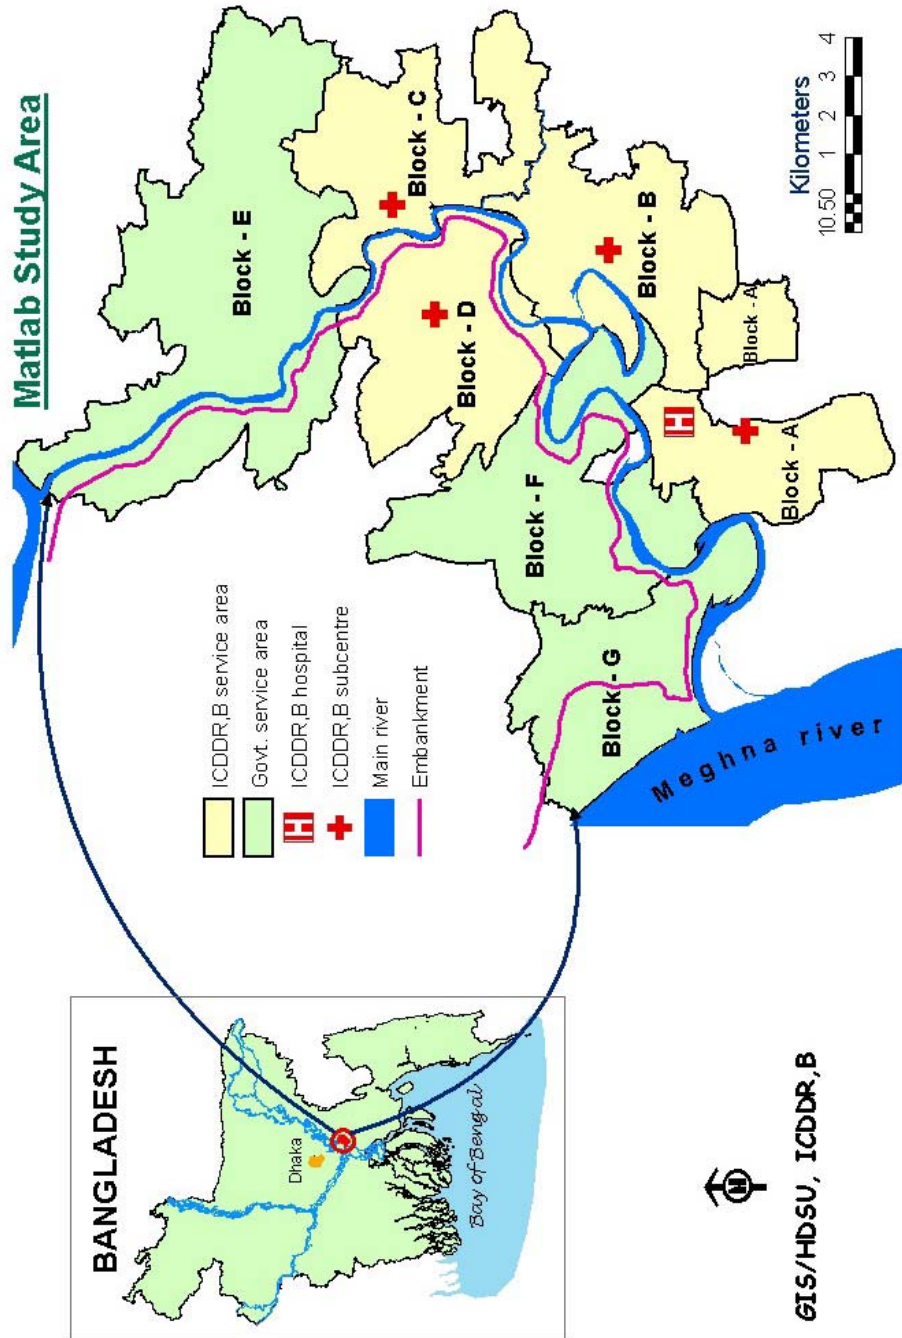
Matlab Study Area

Block - E
Block - C
Block - D
Block - B
Block - A
Block - A
Block - F
Block - G

Meghna river

ICDDR,B service area
Govt. service area
ICDDR,B hospital
ICDDR,B subcentre
Main river
Embankment

Kilometers
1 0.5 0 1 2 3 4

BANGLADESH
Dhaka
Bay of Bengal

N

GIS/HDSU, ICDDR,B